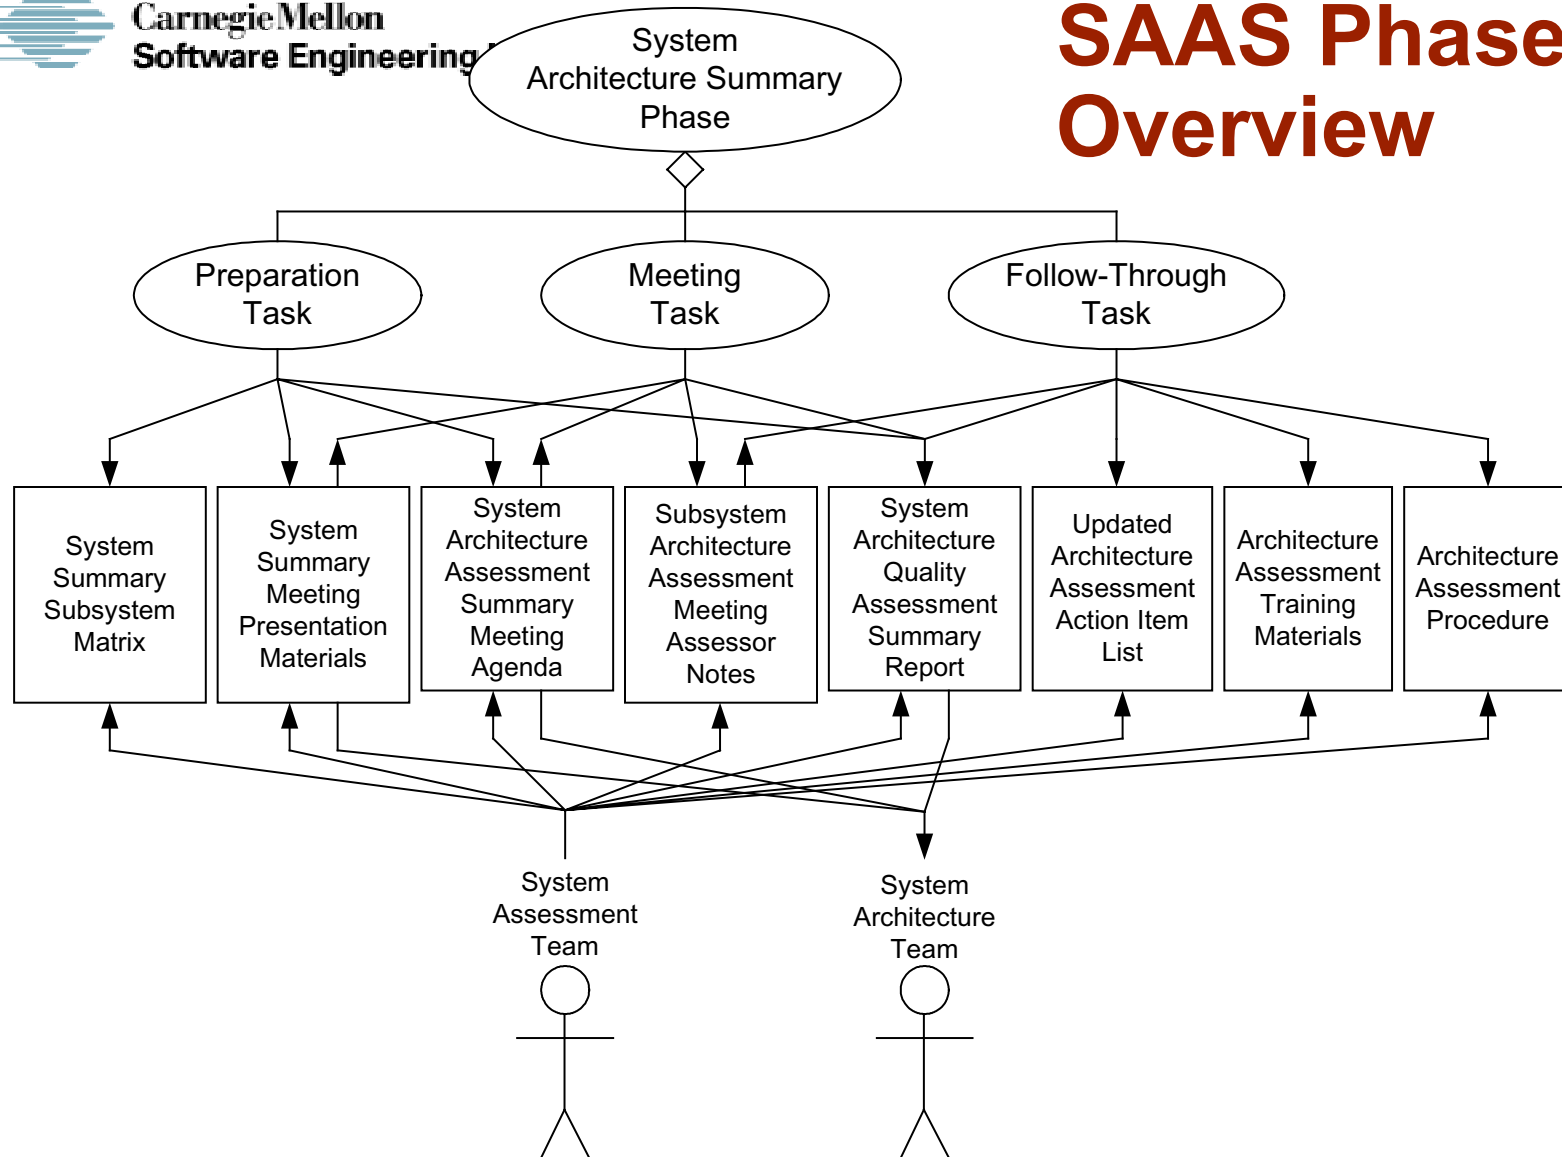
Carnegie Mellon
Software Engineering

SAAS Phase Overview

System Architecture Summary Phase

Preparation Task

Meeting Task

Follow-Through Task

System Summary Subsystem Matrix

System Summary Meeting Presentation Materials

System Architecture Assessment Summary Meeting Agenda

Subsystem Architecture Assessment Meeting Assessor Notes

System Architecture Quality Assessment Summary Report

Updated Architecture Assessment Action Item List

Architecture Assessment Training Materials

Architecture Assessment Procedure

System Assessment Team

System Architecture Team